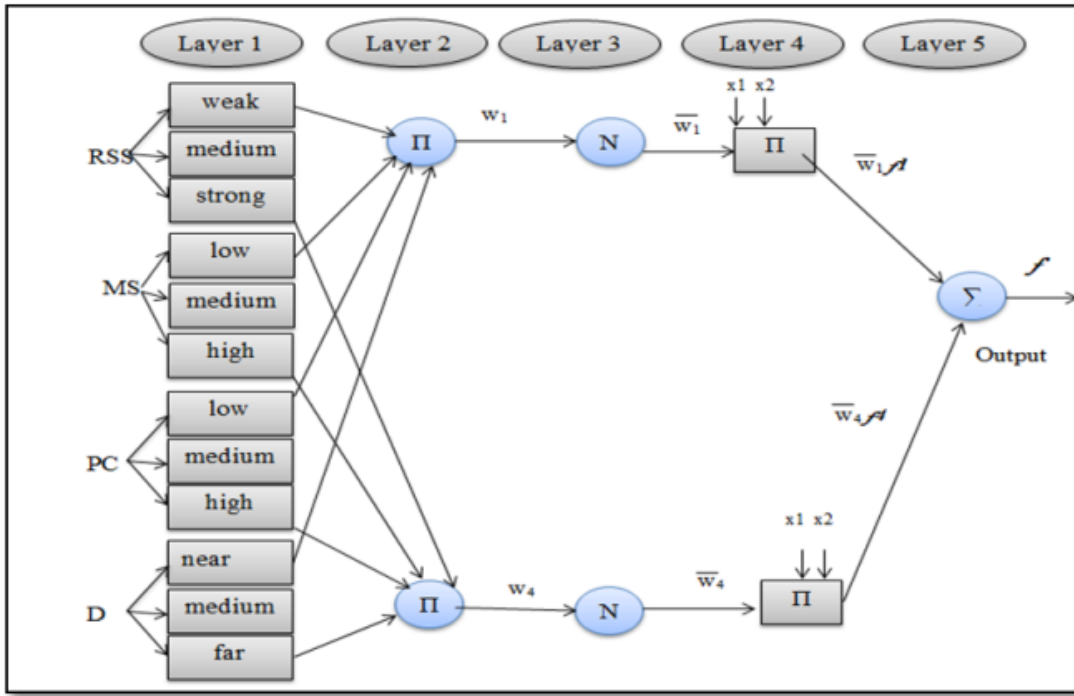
Layer 1

Layer 2

Layer 3

Layer 4

Layer 5

RSS

weak

medium

strong

MS

low

medium

high

PC

low

medium

high

D

near

medium

far

$\Pi$

$w_1$

N

$\overline{w_1}$

x1 x2

$\Pi$

$\overline{w}_1 f1$

$\Sigma$

$f$

Output

$\overline{w}_4 f4$

$\Pi$

$w_4$

N

$\overline{w_4}$

x1 x2

$\Pi$